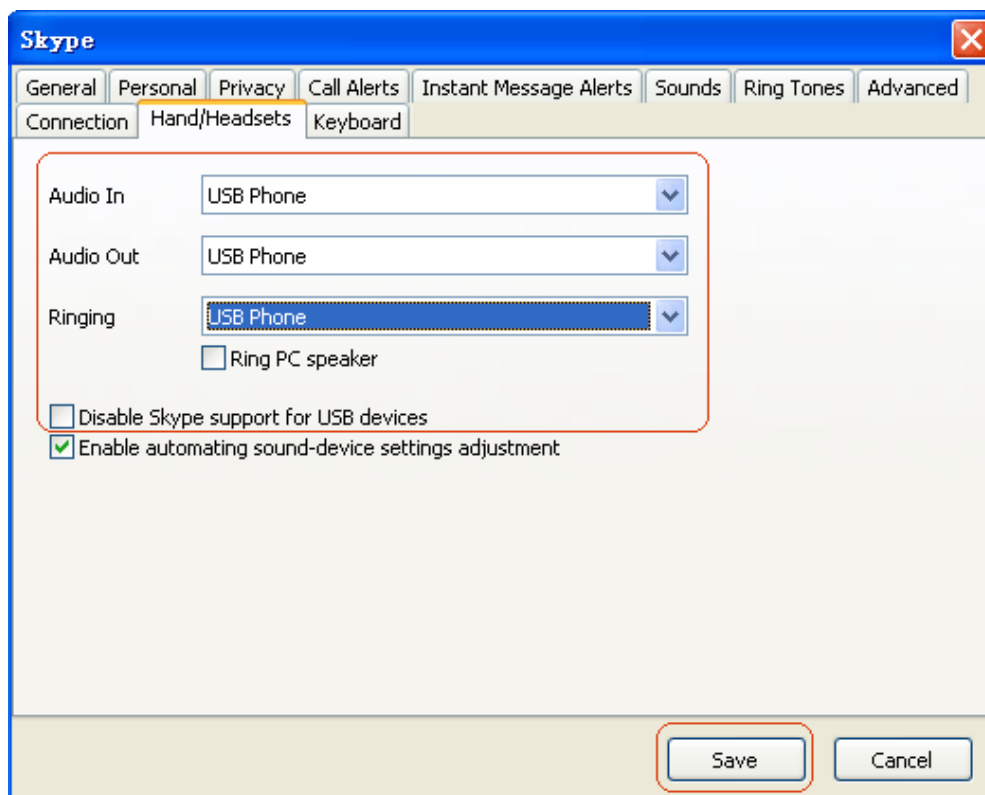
Skype

General | Personal | Privacy | Call Alerts | Instant Message Alerts | Sounds | Ring Tones | Advanced
Connection | Hand/Headsets | Keyboard

Audio In USB Phone

Audio Out USB Phone

Ringing USB Phone

Ring PC speaker

Disable Skype support for USB devices

Enable automating sound-device settings adjustment

Save Cancel